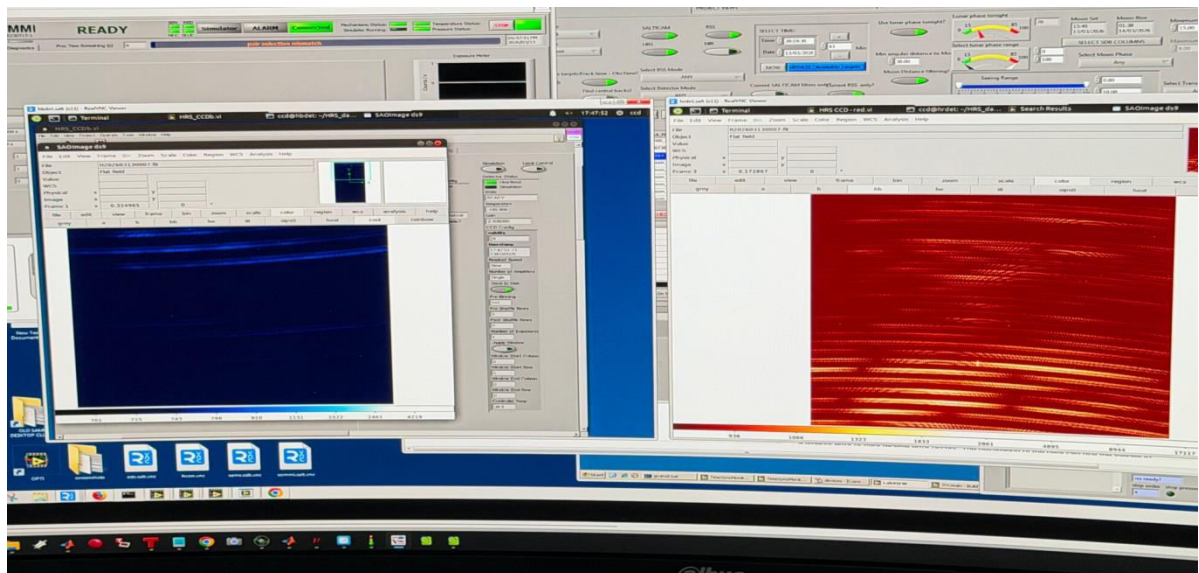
MMI READY Simulator ALARM Connected
Mechanism Status Temperature Status Pressure Status STOP
Diagnostics
pair selection mismatch
Exposure Meter

SALTICAM RSS
SELECT TIME
Time
Date
Use lunar phase tonight?
Lunar phase tonight
Select lunar phase range
Moon Set Moon Rise
SELECT SDB COLUMNS
Select Moon Phase
Any
Min angular distance to Moon
Moon Distance filtering
Seeing Range
Select RSS Mode
Select Detector Mode
Select Transit

hrdet.salt (:1) - RealVNC Viewer
Terminal HRS_CCDb.vi ccd@hrdet: ~/HRS_da... SAOImage ds9 17:47:52 ccd
HRS_CCDb.vi
SAOImage ds9
File Edit View Frame Bin Zoom Scale Color Region WCS Analysis Help
File
Object Flat field
Value
WCS
Physical x y
Image x y
Frame 1 0.324965 0
file edit view frame bin zoom scale color region wcs analysis help
grey a b bb he i8 sqrt log
Simulation Local Control
Detector Status
CCD Config
Readout Speed
Number of Amplifiers
Pre Binning
Number of Exposures
Apply Window
Window Start Column
Window Start Row
Window End Column
Window End Row
Controller Temp
701 725 745 766 810 1151 1522 1892 4218

hrdet.salt (:1) - RealVNC Viewer
Terminal HRS CCD - red.vi ccd@hrdet: ~/HRS_da... Search Results SAOImage ds9
File Edit View Frame Bin Zoom Scale Color Region WCS Analysis Help
File
Object Flat field
Value
WCS
Physical x y
Image x y
Frame 1 0.371867 0
file edit view frame bin zoom scale color region wcs
grey a b bb he i8 sqrt local
936 1000 1322 1833 2801 4895 8943 17117

OPTS